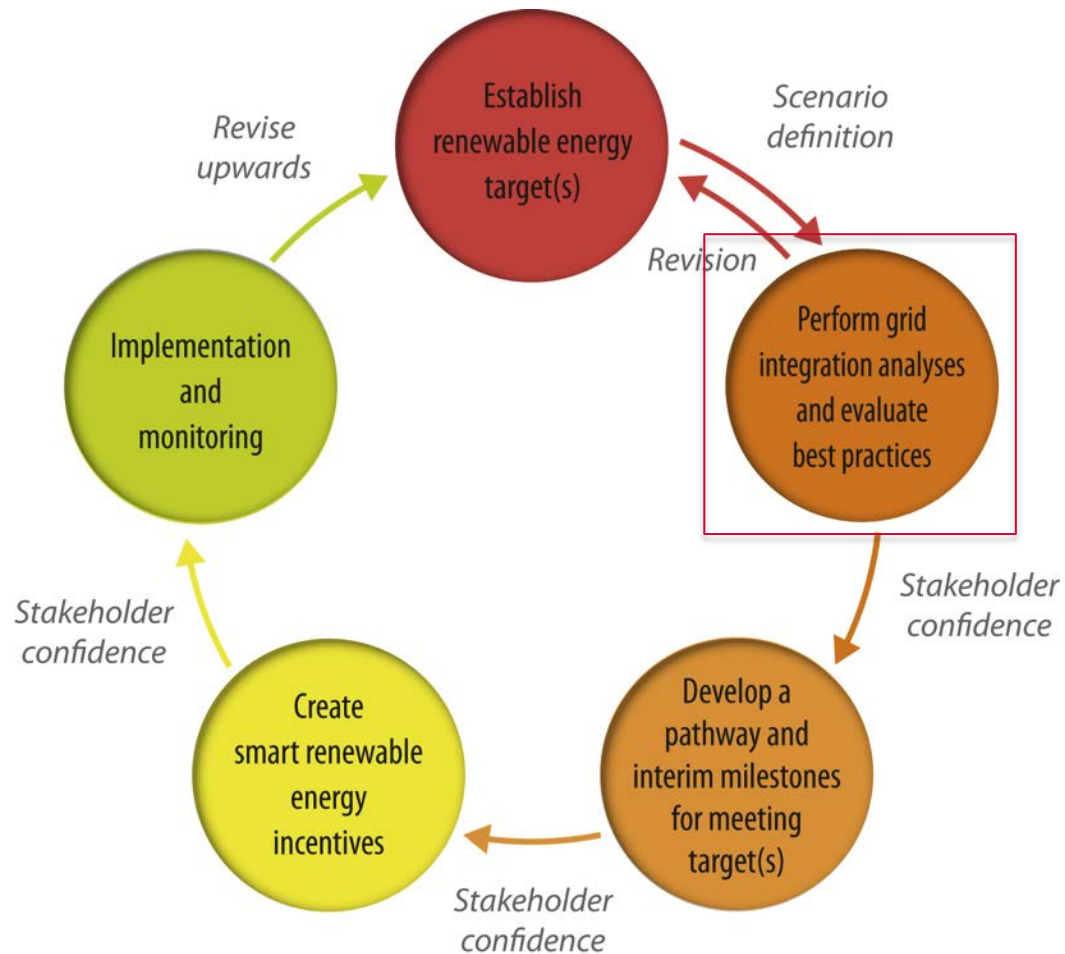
Establish renewable energy target(s)

Scenario definition

Revision

Perform grid integration analyses and evaluate best practices

Stakeholder confidence

Develop a pathway and interim milestones for meeting target(s)

Stakeholder confidence

Create smart renewable energy incentives

Stakeholder confidence

Implementation and monitoring

Revise upwards